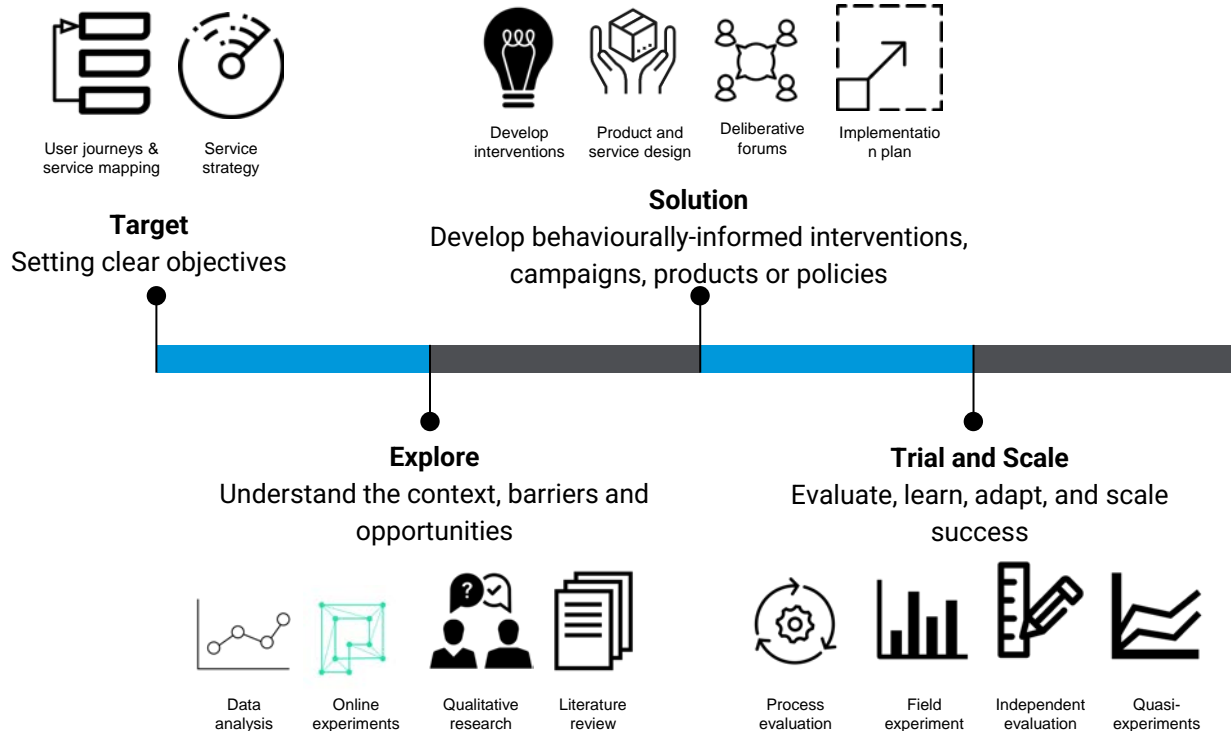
User journeys & service mapping

Service strategy

Develop interventions

Product and service design

Deliberative forums

Implementatio n plan

Solution
Develop behaviourally-informed interventions, campaigns, products or policies

Target
Setting clear objectives

Explore
Understand the context, barriers and opportunities

Trial and Scale
Evaluate, learn, adapt, and scale success

Data analysis

Online experiments

Qualitative research

Literature review

Process evaluation

Field experiment

Independent evaluation

Quasi-experiments